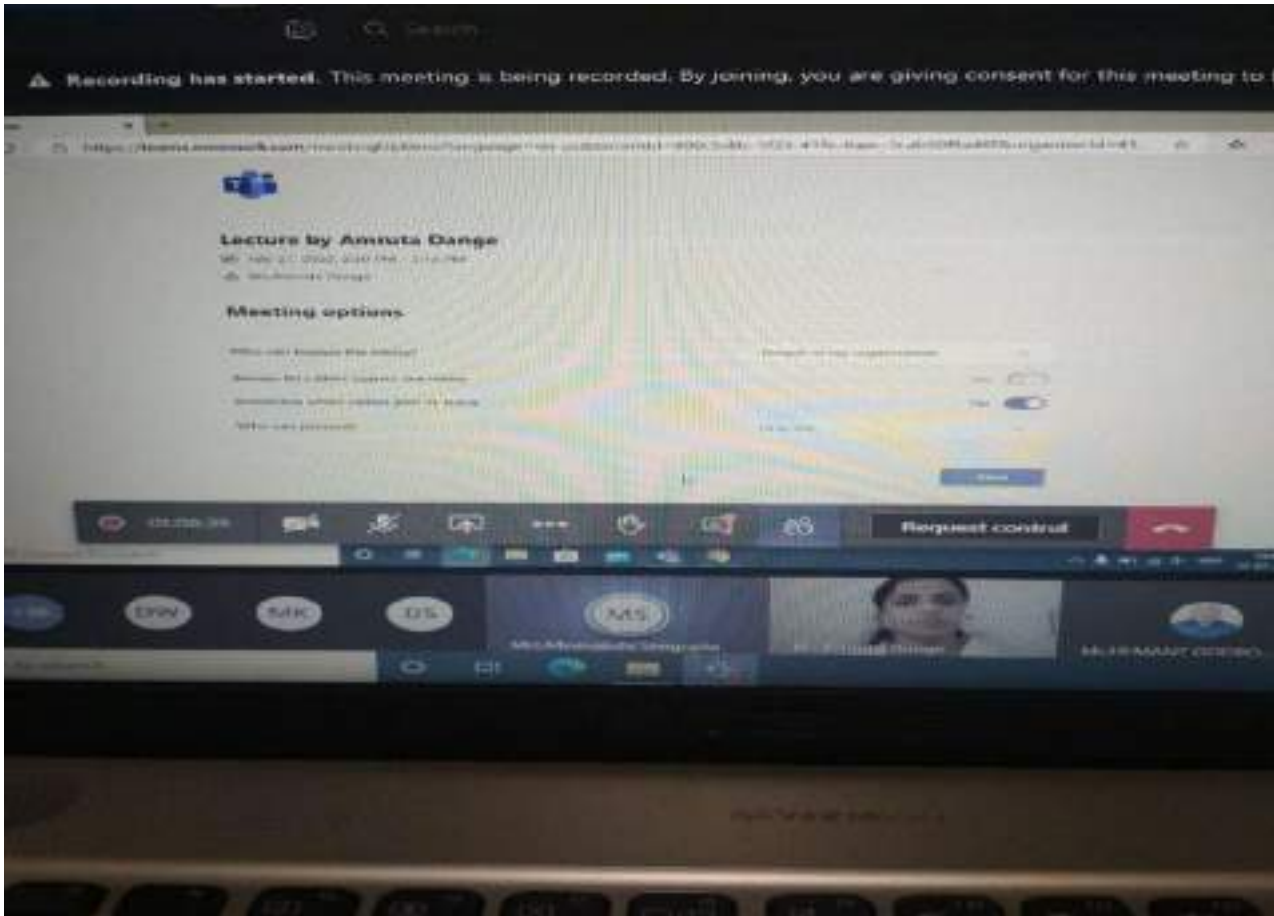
Search

Recording has started. This meeting is being recorded. By joining, you are giving consent for this meeting to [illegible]

https://teams.microsoft.com/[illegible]

Lecture by Amruta Dange

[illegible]

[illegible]

Meeting options

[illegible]

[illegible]

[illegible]

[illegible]

Who can present

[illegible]

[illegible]

Yes

Save

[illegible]

Request control

DW

MK

DS

MS

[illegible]

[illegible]

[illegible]